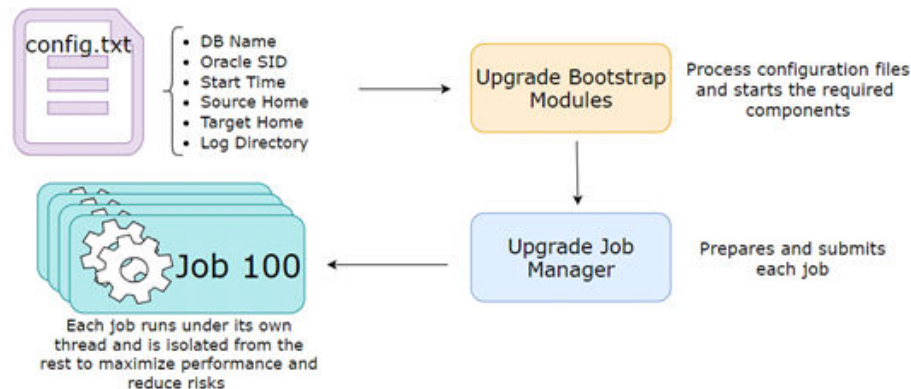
config.txt

- DB Name
- Oracle SID
- Start Time
- Source Home
- Target Home
- Log Directory

Upgrade Bootstrap Modules

Process configuration files and starts the required components

Upgrade Job Manager

Prepares and submits each job

Job 100

Each job runs under its own thread and is isolated from the rest to maximize performance and reduce risks